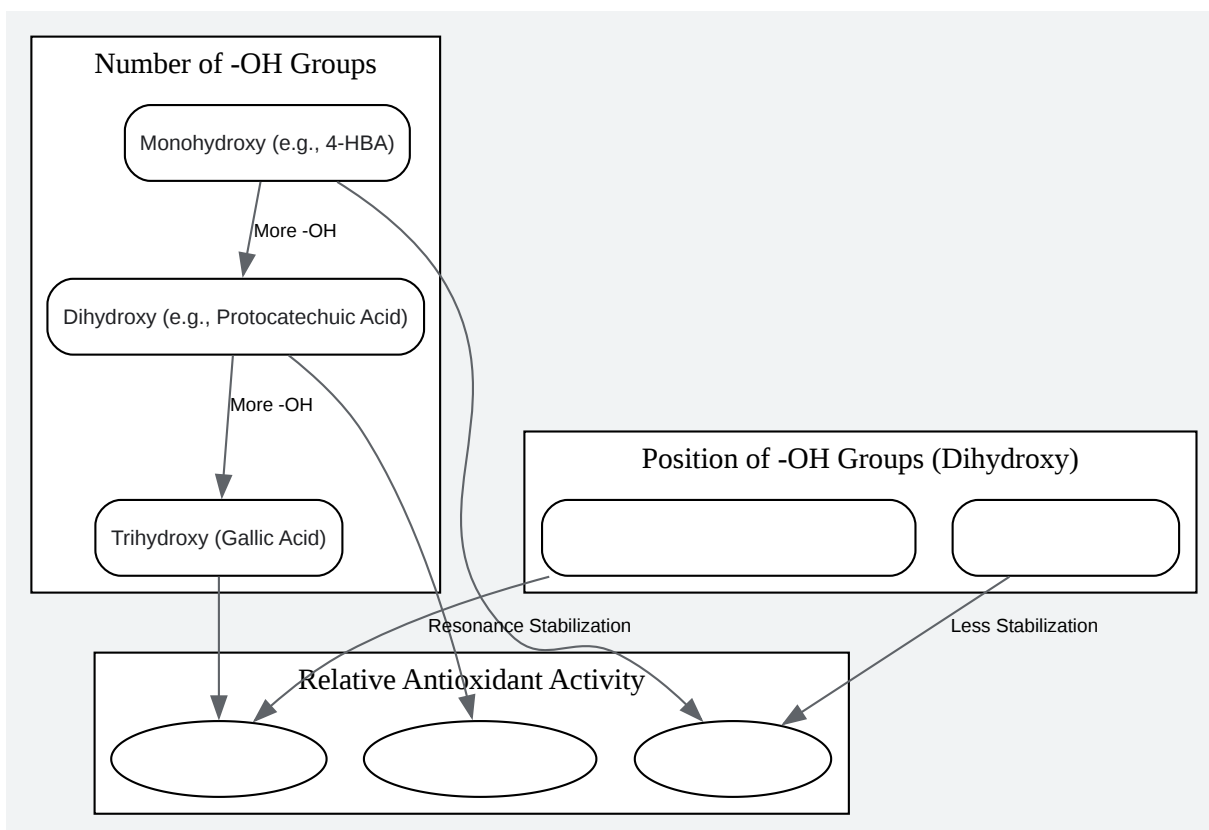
Number of -OH Groups

Monohydroxy (e.g., 4-HBA)

More -OH

Dihydroxy (e.g., Protocatechuic Acid)

More -OH

Trihydroxy (Gallic Acid)

Position of -OH Groups (Dihydroxy)

Resonance Stabilization

Less Stabilization

Relative Antioxidant Activity